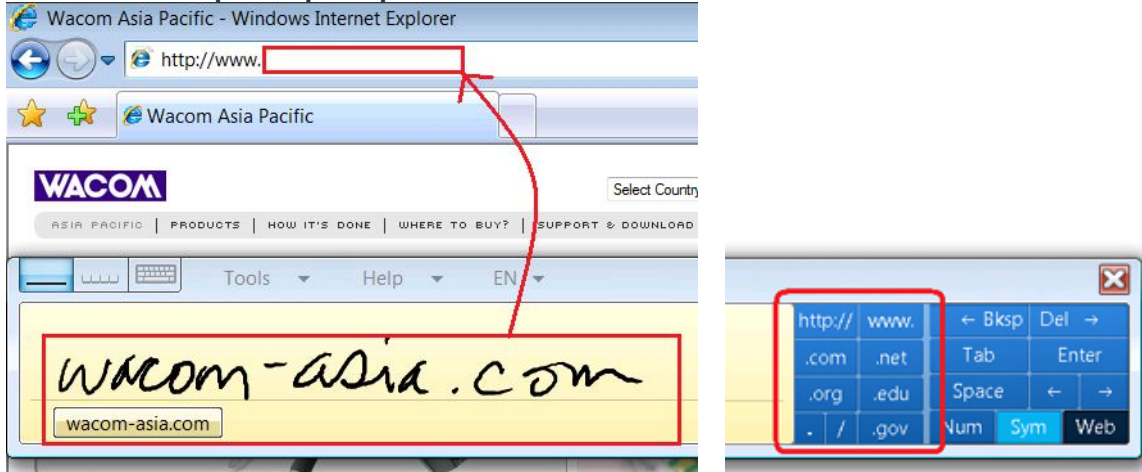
Wacom Asia Pacific - Windows Internet Explorer

http://www.

Wacom Asia Pacific

WACOM

Select Country

ASIA PACIFIC | PRODUCTS | HOW IT'S DONE | WHERE TO BUY? | SUPPORT & DOWNLOAD

Tools Help EN

wacom-asia.com

wacom-asia.com

http:// www.
.com .net
.org .edu
. / .gov

← Bksp Del →
Tab Enter
Space ← →
Num Sym Web